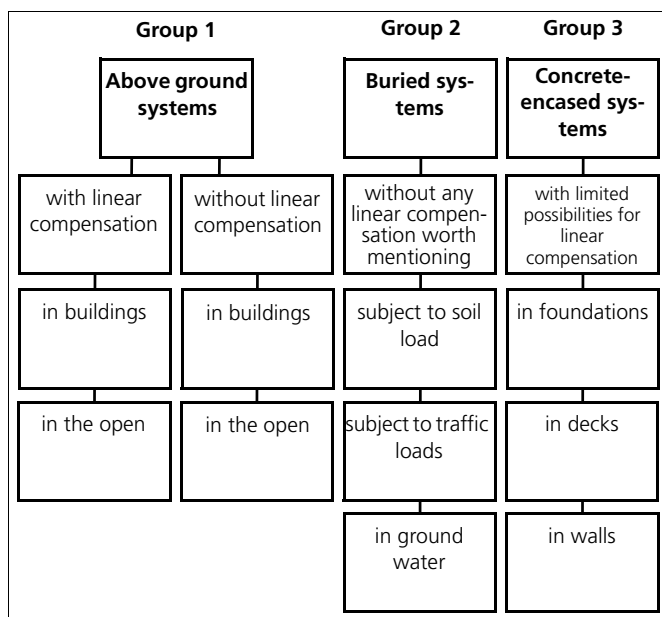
Group 1

Above ground systems

with linear compensation

in buildings

in the open

without linear compensation

in buildings

in the open

Group 2

Buried systems

without any linear compensation worth mentioning

subject to soil load

subject to traffic loads

in ground water

Group 3

Concrete-encased systems

with limited possibilities for linear compensation

in foundations

in decks

in walls